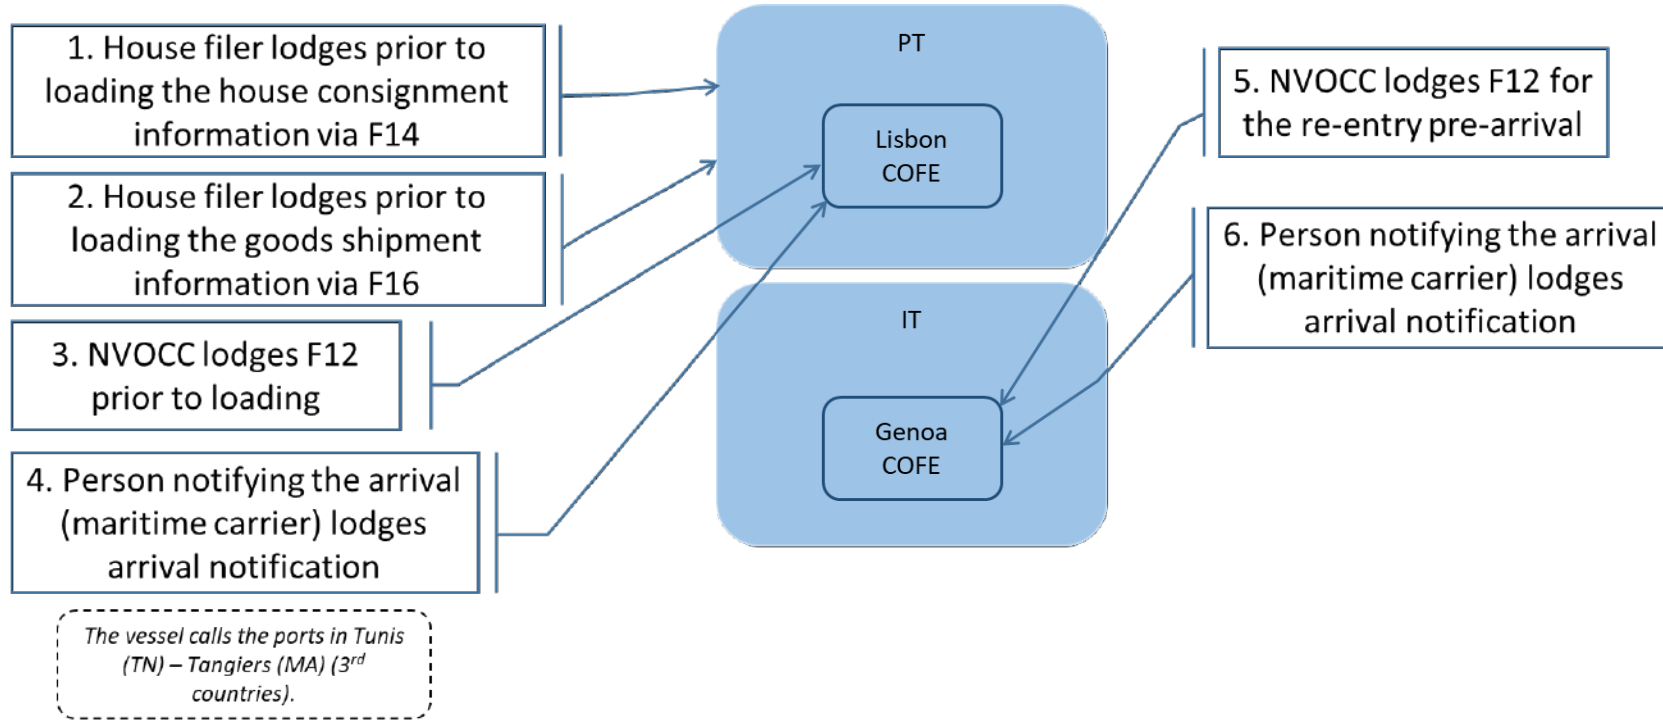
1. House filer lodges prior to loading the house consignment information via F14

2. House filer lodges prior to loading the goods shipment information via F16

3. NVOCC lodges F12 prior to loading

4. Person notifying the arrival (maritime carrier) lodges arrival notification

The vessel calls the ports in Tunis (TN) – Tangiers (MA) (3$^{rd}$ countries).

PT

Lisbon COFE

IT

Genoa COFE

5. NVOCC lodges F12 for the re-entry pre-arrival

6. Person notifying the arrival (maritime carrier) lodges arrival notification